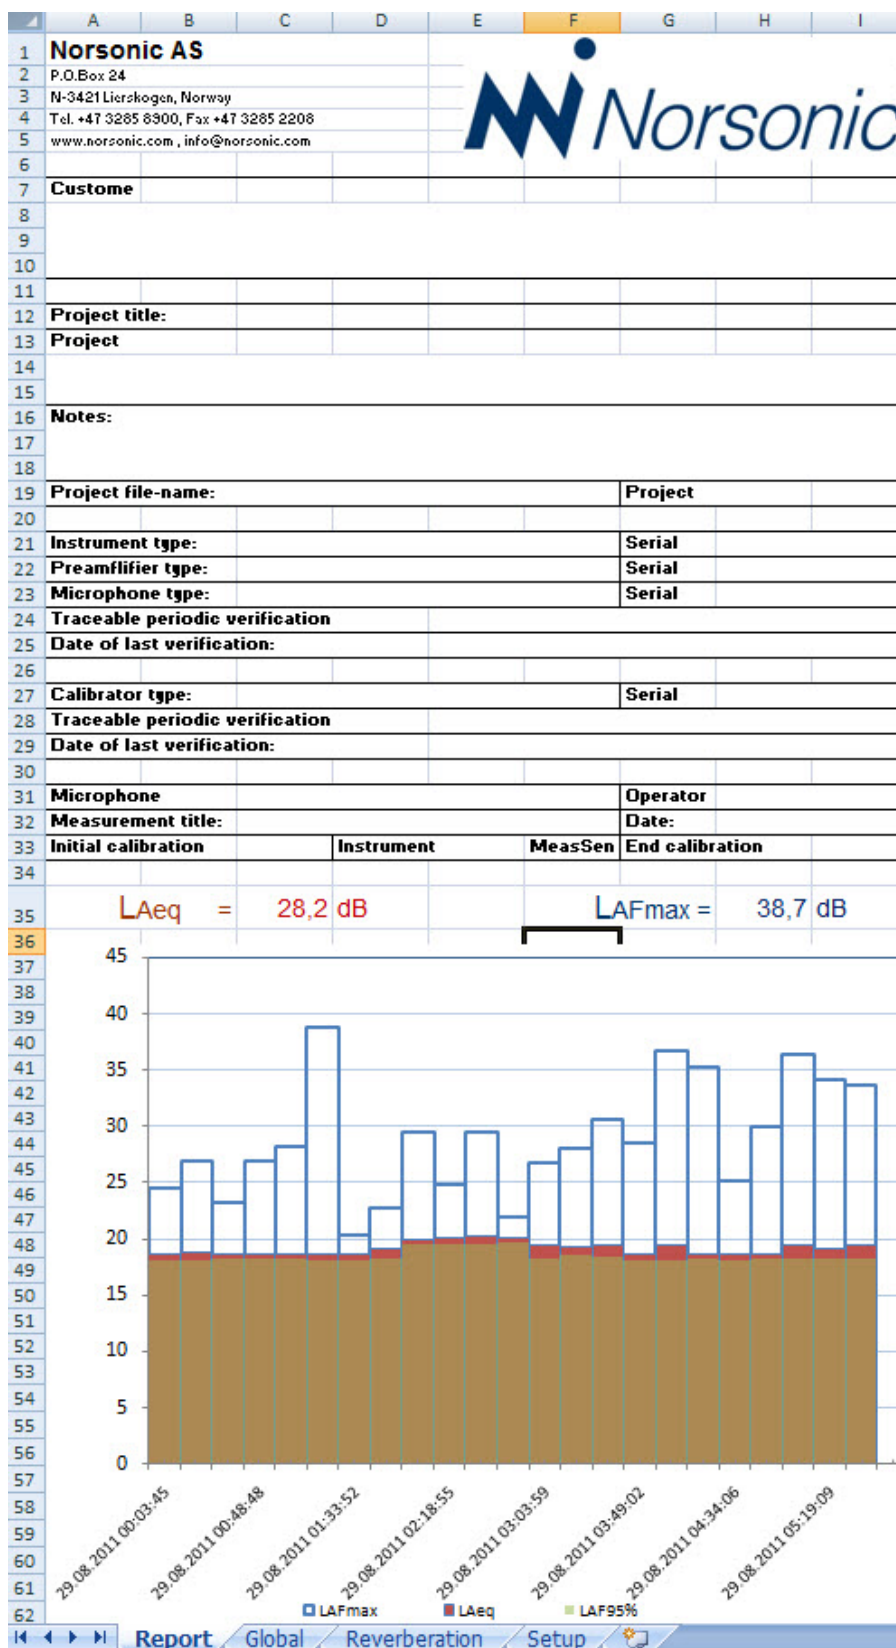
| | A | B | C | D | E | F | G | H | I |
|---|---|---|---|---|---|---|---|---|---|
| 1 | Norsonic AS | | | | | | | | |
| 2 | P.O.Box 24 | | | | | | | | |
| 3 | N-3421 Lierskogen, Norway | | | | | | | | |
| 4 | Tel. +47 3285 8900, Fax +47 3285 2208 | | | | | | | | |
| 5 | www.norsonic.com , info@norsonic.com | | | | | | | | |
| 6 | | | | | | | | | |
| 7 | Custome | | | | | | | | |
| 8 | | | | | | | | | |
| 9 | | | | | | | | | |
| 10 | | | | | | | | | |
| 11 | | | | | | | | | |
| 12 | Project title: | | | | | | | | |
| 13 | Project | | | | | | | | |
| 14 | | | | | | | | | |
| 15 | | | | | | | | | |
| 16 | Notes: | | | | | | | | |
| 17 | | | | | | | | | |
| 18 | | | | | | | | | |
| 19 | Project file-name: | | | | | | Project | | |
| 20 | | | | | | | | | |
| 21 | Instrument type: | | | | | | Serial | | |
| 22 | Preamflifier type: | | | | | | Serial | | |
| 23 | Microphone type: | | | | | | Serial | | |
| 24 | Traceable periodic verification | | | | | | | | |
| 25 | Date of last verification: | | | | | | | | |
| 26 | | | | | | | | | |
| 27 | Calibrator type: | | | | | | Serial | | |
| 28 | Traceable periodic verification | | | | | | | | |
| 29 | Date of last verification: | | | | | | | | |
| 30 | | | | | | | | | |
| 31 | Microphone | | | | | | Operator | | |
| 32 | Measurement title: | | | | | | Date: | | |
| 33 | Initial calibration | | | Instrument | | MeasSen | End calibration | | |
| 34 | | | | | | | | | |
| 35 | LAeq | = | 28,2 dB | | | LAFmax = | | 38,7 dB | |

Norsonic

45
40
35
30
25
20
15
10
5
0

29.08.2011 00:03:45
29.08.2011 00:48:48
29.08.2011 01:33:52
29.08.2011 02:18:55
29.08.2011 03:03:59
29.08.2011 03:49:02
29.08.2011 04:34:06
29.08.2011 05:19:09

LAFmax LAeq LAF95%

Report Global Reverberation Setup